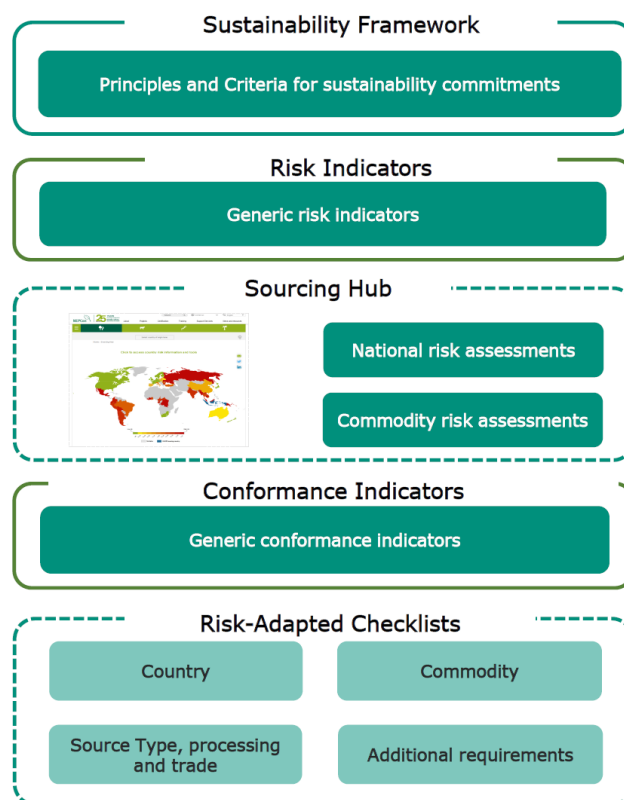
Sustainability Framework

Principles and Criteria for sustainability commitments

Risk Indicators

Generic risk indicators

Sourcing Hub

National risk assessments

Commodity risk assessments

Conformance Indicators

Generic conformance indicators

Risk-Adapted Checklists

Country

Commodity

Source Type, processing and trade

Additional requirements